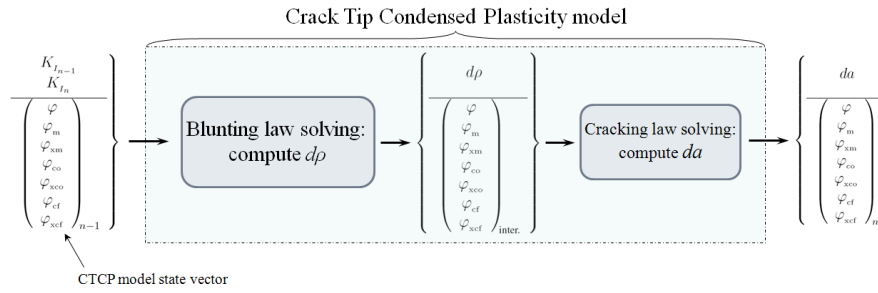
Crack Tip Condensed Plasticity model

$K_{I_{n-1}}$
$K_{I_n}$
$\begin{pmatrix} \varphi \\ \varphi_m \\ \varphi_{xm} \\ \varphi_{co} \\ \varphi_{xco} \\ \varphi_{cf} \\ \varphi_{xcf} \end{pmatrix}_{n-1}$

CTCP model state vector

Blunting law solving: compute $d\rho$

$d\rho$
$\begin{pmatrix} \varphi \\ \varphi_m \\ \varphi_{xm} \\ \varphi_{co} \\ \varphi_{xco} \\ \varphi_{cf} \\ \varphi_{xcf} \end{pmatrix}_{inter.}$

Cracking law solving: compute $da$

$da$
$\begin{pmatrix} \varphi \\ \varphi_m \\ \varphi_{xm} \\ \varphi_{co} \\ \varphi_{xco} \\ \varphi_{cf} \\ \varphi_{xcf} \end{pmatrix}_{n}$